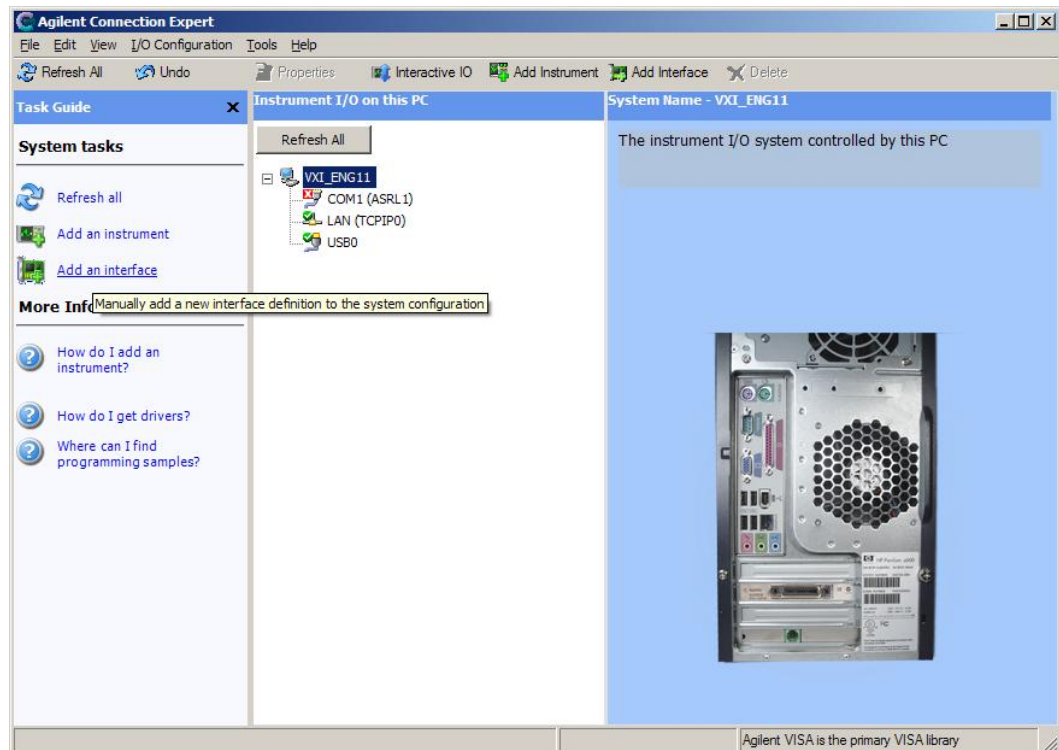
Agilent Connection Expert

File Edit View I/O Configuration Tools Help

Refresh All Undo Properties Interactive IO Add Instrument Add Interface Delete

Task Guide

System tasks

Refresh all

Add an instrument

Add an interface

More Info

Manually add a new interface definition to the system configuration

How do I add an instrument?

How do I get drivers?

Where can I find programming samples?

Instrument I/O on this PC

Refresh All

VXI_ENG11

COM1 (ASRL1)

LAN (TCPIP0)

USB0

System Name - VXI_ENG11

The instrument I/O system controlled by this PC

Agilent VISA is the primary VISA library